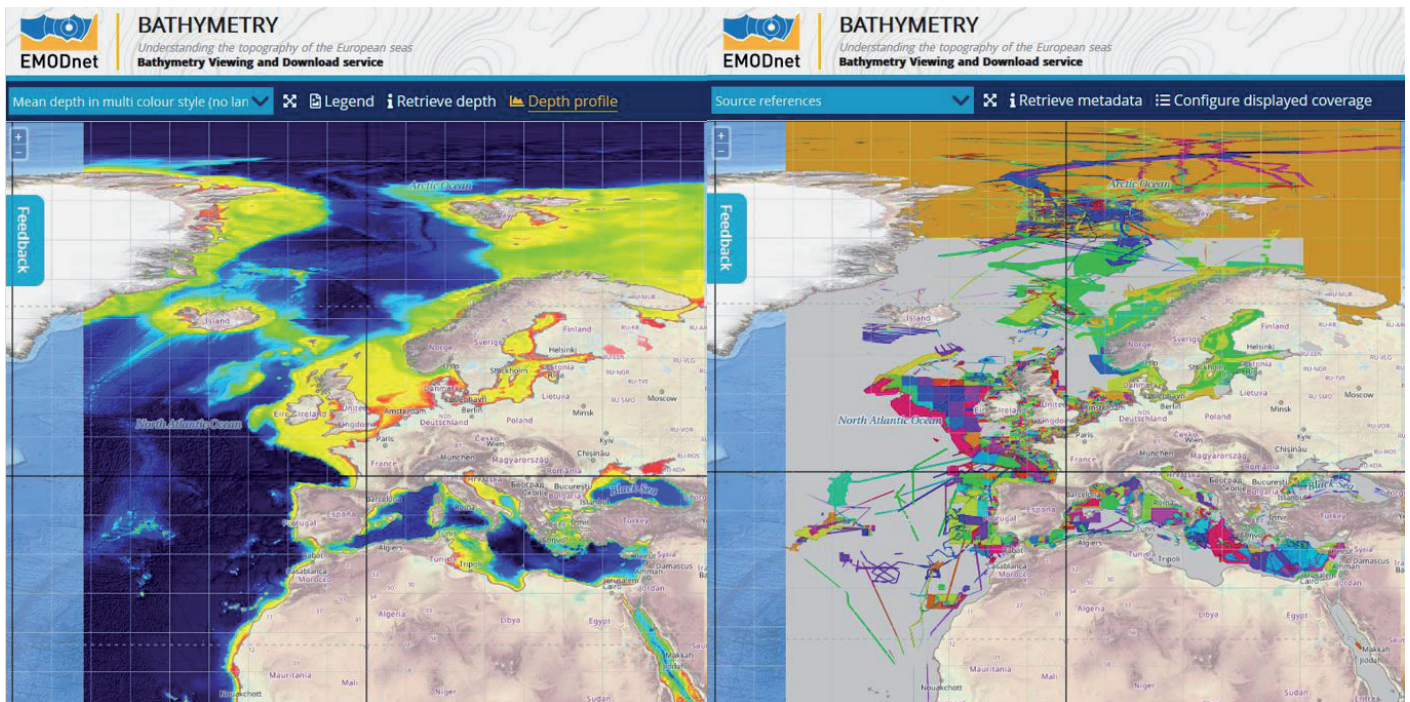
EMODnet

BATHYMETRY

Understanding the topography of the European seas

Bathymetry Viewing and Download service

Mean depth in multi colour style (no lan

Legend

Retrieve depth

Depth profile

+

-

Feedback

Arctic Ocean

Island

Norge

Sverige

Finland

Helsinki

Stockholm

Estonia

Danmark

Lietuva

Minsk

Moscow

Éire/Ireland

United Kingdom

Amsterdam

Berlin

Deutschland

Polska

North Atlantic Ocean

Paris

France

Česko

München

Magyarország

Kyiv

Chișinău

România

Black Sea

Beograd

България

España

Portugal

Roma

Türkiye

Algiers

Tunis

Tripoli

Casablanca

Morocco

Algeria

Libya

Egypt

Damascus

Mauritania

Mali

Niger

Sudan

Nouakchott

Makkah

EMODnet

BATHYMETRY

Understanding the topography of the European seas

Bathymetry Viewing and Download service

Source references

Retrieve metadata

Configure displayed coverage

+

-

Feedback

Arctic Ocean

Island

Finland

Helsinki

Stockholm

Lietuva

Minsk

Moscow

Berlin

Deutschland

North Atlantic Ocean

Paris

Kyiv

Chișinău

Beograd

España

Tripoli

Morocco

Algeria

Libya

Egypt

Syria

Damascus

Cairo

Mauritania

Niger

Sudan

Jiddah

Nouakchott